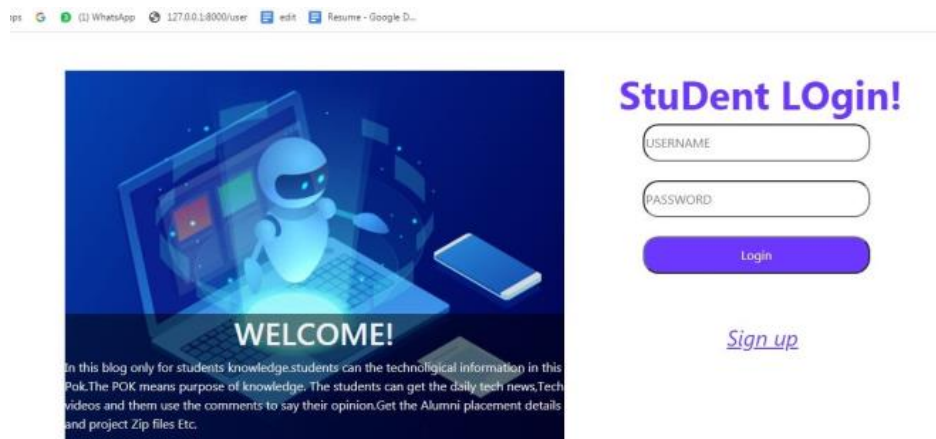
ps G (1) WhatsApp 127.0.0.1:8000/user edit Resume - Google D...

WELCOME!

In this blog only for students knowledge.students can the technoligical information in this Pok.The POK means purpose of knowledge. The students can get the daily tech news,Tech videos and them use the comments to say their opinion.Get the Alumni placement details and project Zip files Etc.

StuDent LOgin!

USERNAME

PASSWORD

Login

Sign up